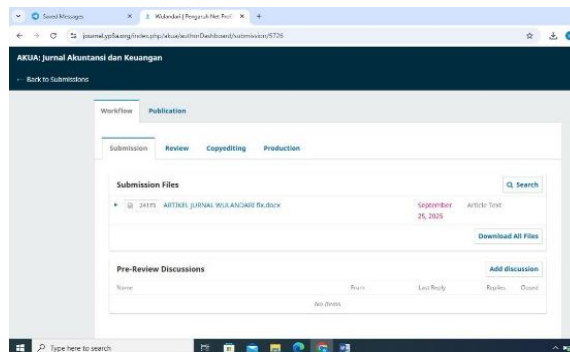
Saved Messages
Wulandari | Pengaruh Net Prof
journal.yp5a.org/index.php/akua/authorDashboard/submission/5726

AKUA: Jurnal Akuntansi dan Keuangan
← Back to Submissions

Workflow Publication

Submission Review Copyediting Production

Submission Files
Q Search
24175 ARTIKEL JURNAL WULANDARI fix.docx September 25, 2025 Article Text
Download All Files

Pre-Review Discussions
Add discussion
Name From Last Reply Replies Closed
No Items

Type here to search